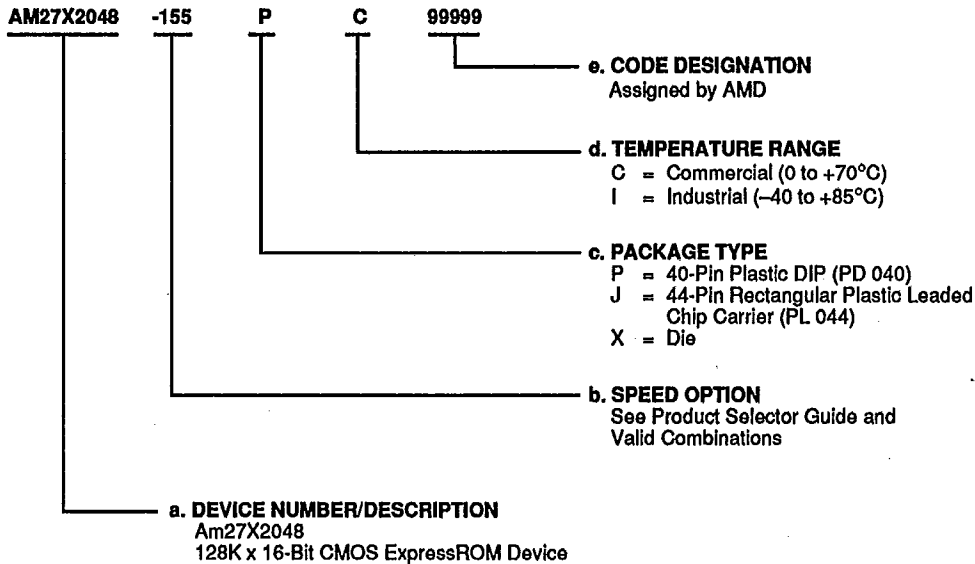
AM27X2048 -155 P C 99999

e. CODE DESIGNATION
Assigned by AMD

d. TEMPERATURE RANGE
C = Commercial (0 to +70°C)
I = Industrial (–40 to +85°C)

c. PACKAGE TYPE
P = 40-Pin Plastic DIP (PD 040)
J = 44-Pin Rectangular Plastic Leaded Chip Carrier (PL 044)
X = Die

b. SPEED OPTION
See Product Selector Guide and Valid Combinations

a. DEVICE NUMBER/DESCRIPTION
Am27X2048
128K x 16-Bit CMOS ExpressROM Device